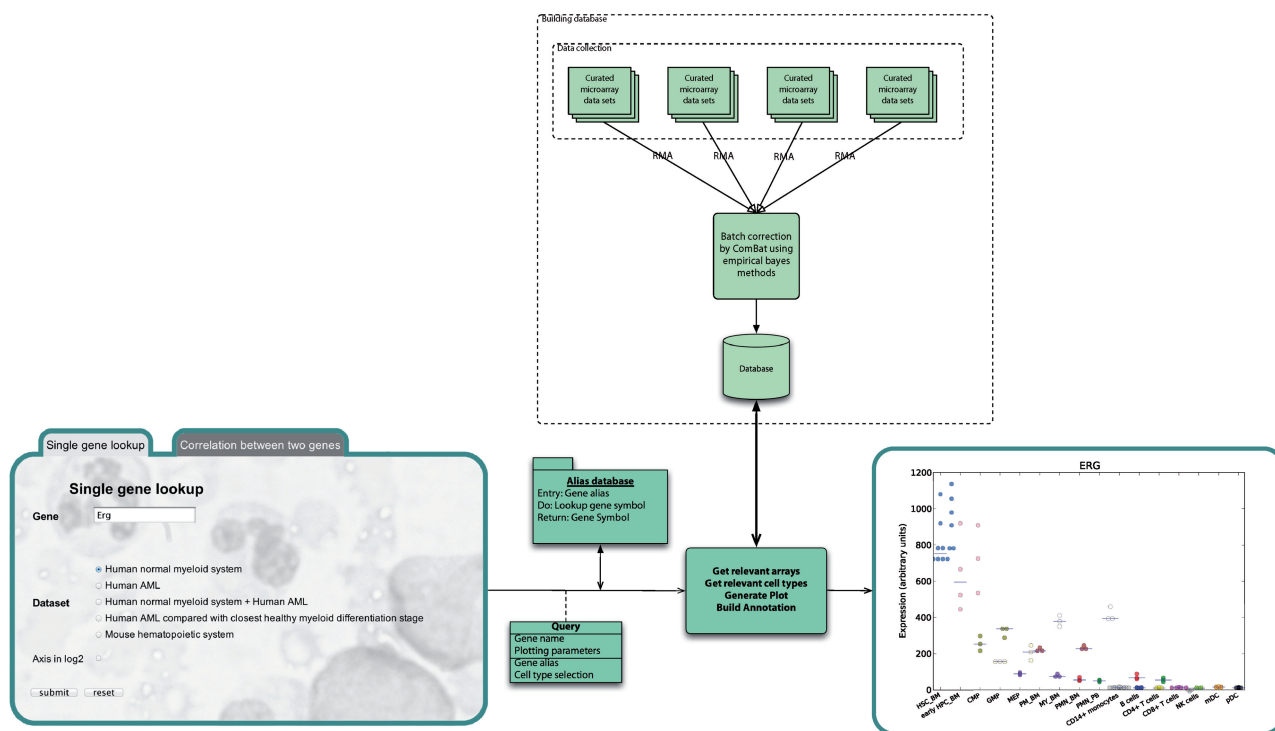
Building database

Data collection

Curated microarray data sets

Curated microarray data sets

Curated microarray data sets

Curated microarray data sets

RMA RMA RMA RMA

Batch correction by ComBat using empirical bayes methods

Database

Single gene lookup

Correlation between two genes

Single gene lookup

Gene Erg

Human normal myeloid system
Human AML
Dataset Human normal myeloid system + Human AML
Human AML compared with closest healthy myeloid differentiation stage
Mouse hematopoietic system

Axis in log2

submit reset

Alias database
Entry: Gene alias
Do: Lookup gene symbol
Return: Gene Symbol

Query
Gene name
Plotting parameters
Gene alias
Cell type selection

Get relevant arrays
Get relevant cell types
Generate Plot
Build Annotation

ERG

Expression (arbitrary units)

1200
1000
800
600
400
200
0

HSC_BM
early HPC_BM
CMP
GMP
MEP
PM_BM
MY_BM
PMN_BM
PMN_PB
CD14+ monocytes
B cells
CD4+ T cells
CD8+ T cells
NK cells
mDC
pDC